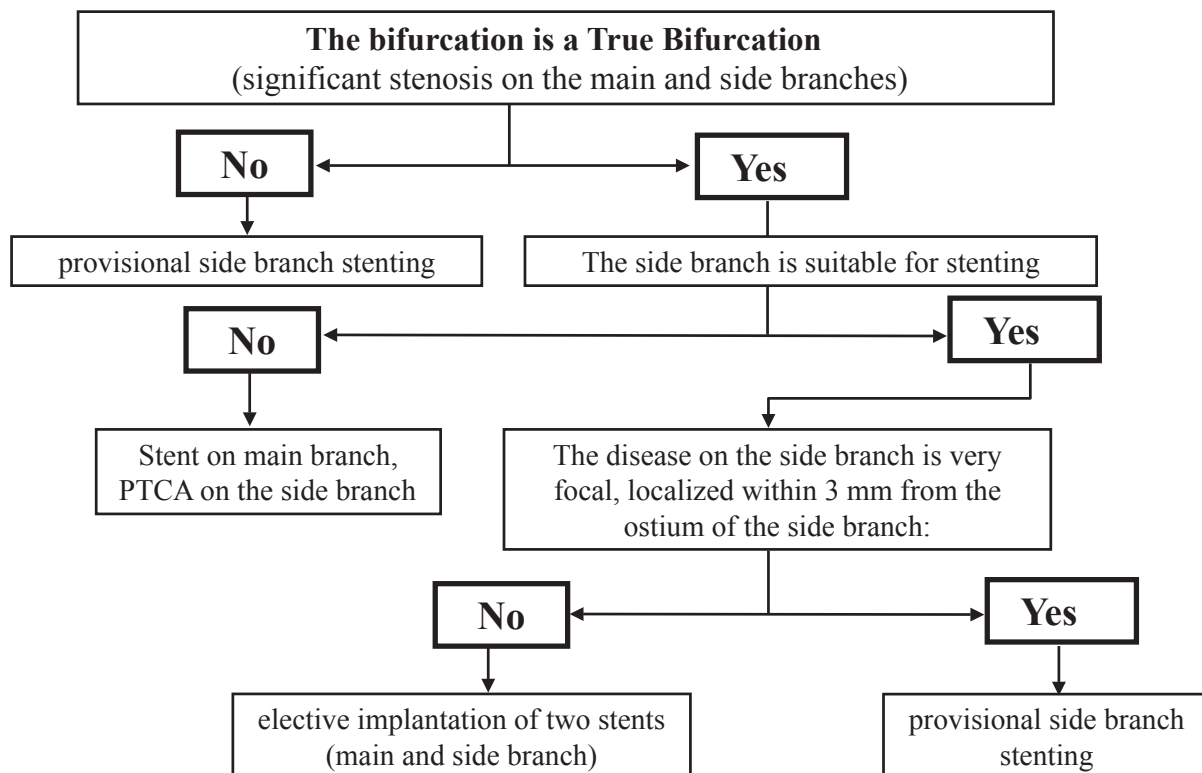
**The bifurcation is a True Bifurcation**
(significant stenosis on the main and side branches)

No

Yes

provisional side branch stenting

The side branch is suitable for stenting

No

Yes

Stent on main branch, PTCA on the side branch

The disease on the side branch is very focal, localized within 3 mm from the ostium of the side branch:

No

Yes

elective implantation of two stents (main and side branch)

provisional side branch stenting